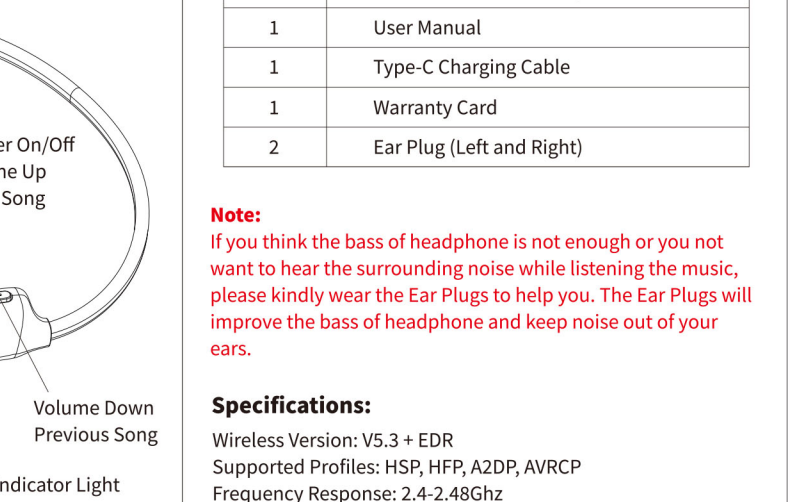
er On/Off
ne Up
Song

Volume Down
Previous Song

ndicator Light

| 1 | User Manual |
|---|---|
| 1 | Type-C Charging Cable |
| 1 | Warranty Card |
| 2 | Ear Plug (Left and Right) |

Note:
If you think the bass of headphone is not enough or you not want to hear the surrounding noise while listening the music, please kindly wear the Ear Plugs to help you. The Ear Plugs will improve the bass of headphone and keep noise out of your ears.

Specifications:
Wireless Version: V5.3 + EDR
Supported Profiles: HSP, HFP, A2DP, AVRCP
Frequency Response: 2.4-2.48Ghz